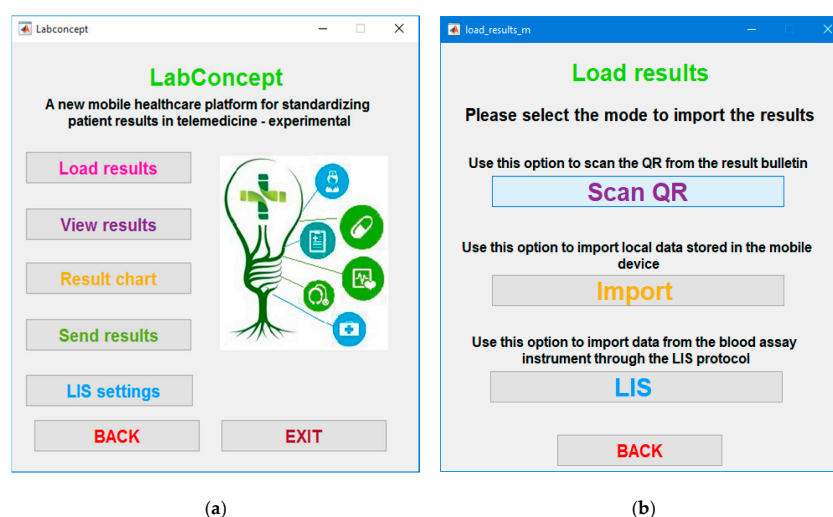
Labconcept

LabConcept

A new mobile healthcare platform for standardizing patient results in telemedicine - experimental

Load results

View results

Result chart

Send results

LIS settings

BACK

EXIT

(a)

load_results_m

Load results

Please select the mode to import the results

Use this option to scan the QR from the result bulletin

Scan QR

Use this option to import local data stored in the mobile device

Import

Use this option to import data from the blood assay instrument through the LIS protocol

LIS

BACK

(b)